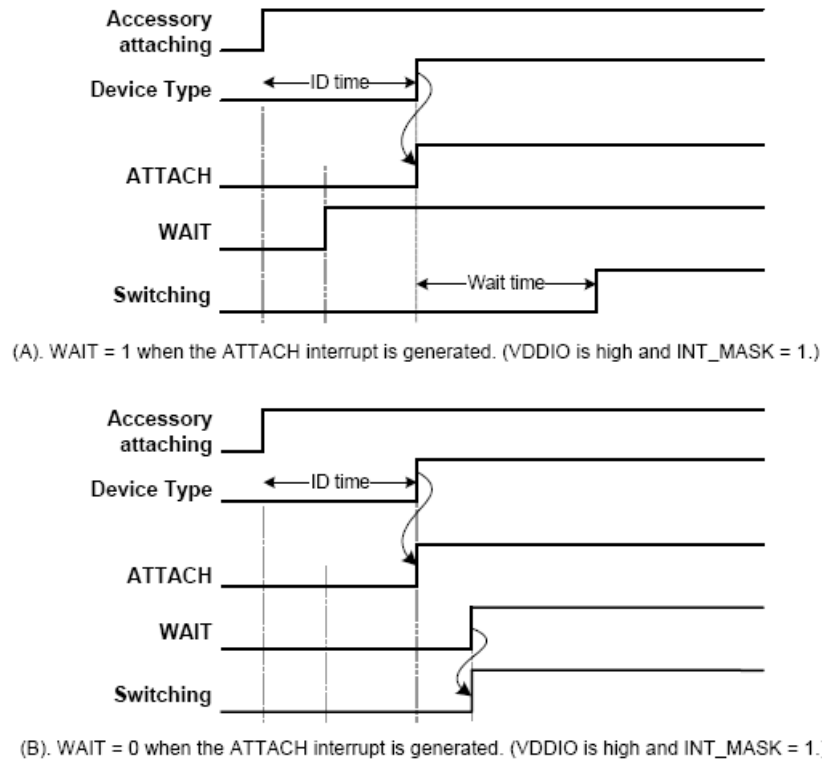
Accessory attaching

Device Type

ID time

ATTACH

WAIT

Switching

Wait time

(A). WAIT = 1 when the ATTACH interrupt is generated. (VDDIO is high and INT_MASK = 1.)

Accessory attaching

Device Type

ID time

ATTACH

WAIT

Switching

(B). WAIT = 0 when the ATTACH interrupt is generated. (VDDIO is high and INT_MASK = 1.